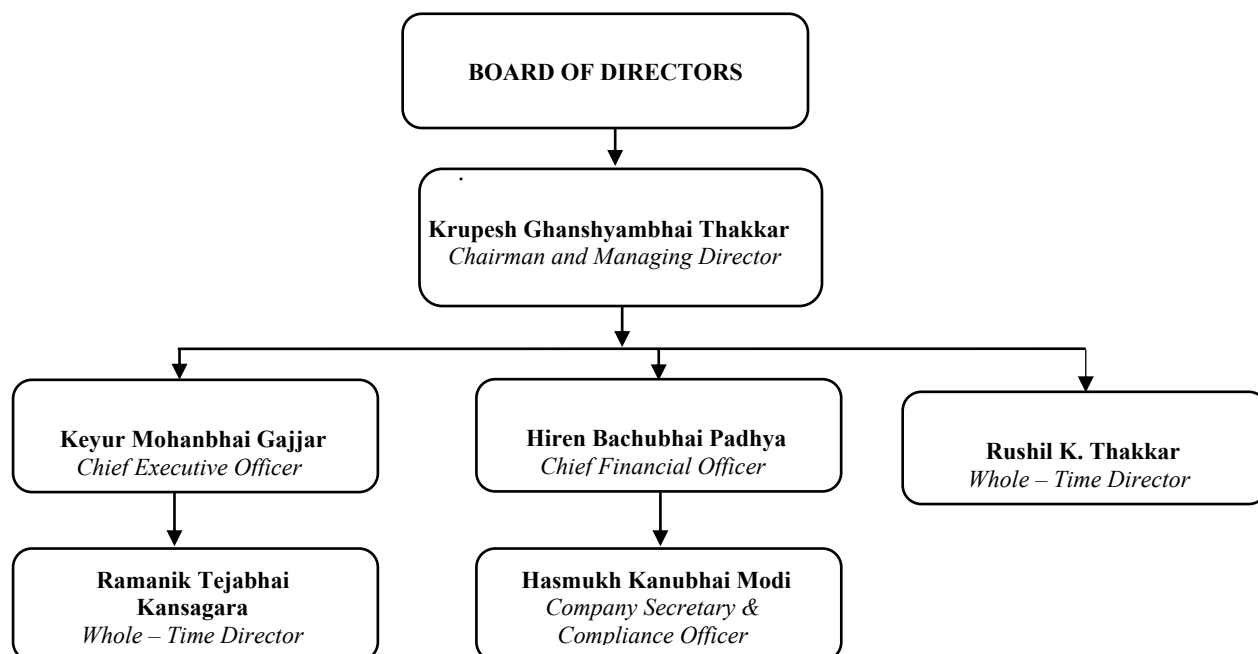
BOARD OF DIRECTORS

Krupesh Ghanshyambhai Thakkar
Chairman and Managing Director

Keyur Mohanbhai Gajjar
Chief Executive Officer

Hiren Bachubhai Padhya
Chief Financial Officer

Rushil K. Thakkar
Whole – Time Director

Ramanik Tejabhai Kansagara
Whole – Time Director

Hasmukh Kanubhai Modi
Company Secretary & Compliance Officer